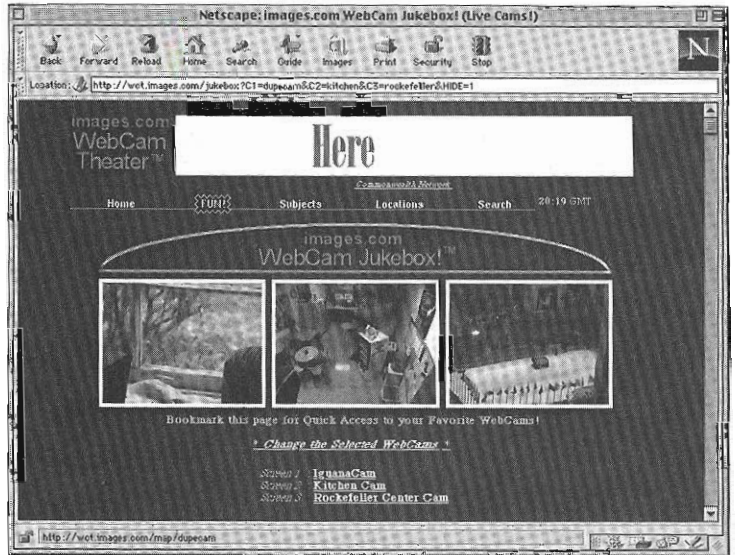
Netscape: images.com WebCam Jukebox! (Live Cams!)

Back Forward Reload Home Search Guide Images Print Security Stop

N

Location: http://wct.images.com/jukebox?C1=dupecam&C2=kitchen&C3=rockefeller&HIDE=1

images.com WebCam Theater™

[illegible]

Here

Commonwealth Network

Home FUN! Subjects Locations Search 20:19 GMT

images.com WebCam Jukebox!™

Bookmark this page for Quick Access to your Favorite WebCams!

* Change the Selected WebCams *

Screen 1 IguanaCam
Screen 2 Kitchen Cam
Screen 3 Rockefeller Center Cam

http://wct.images.com/map/dupecam